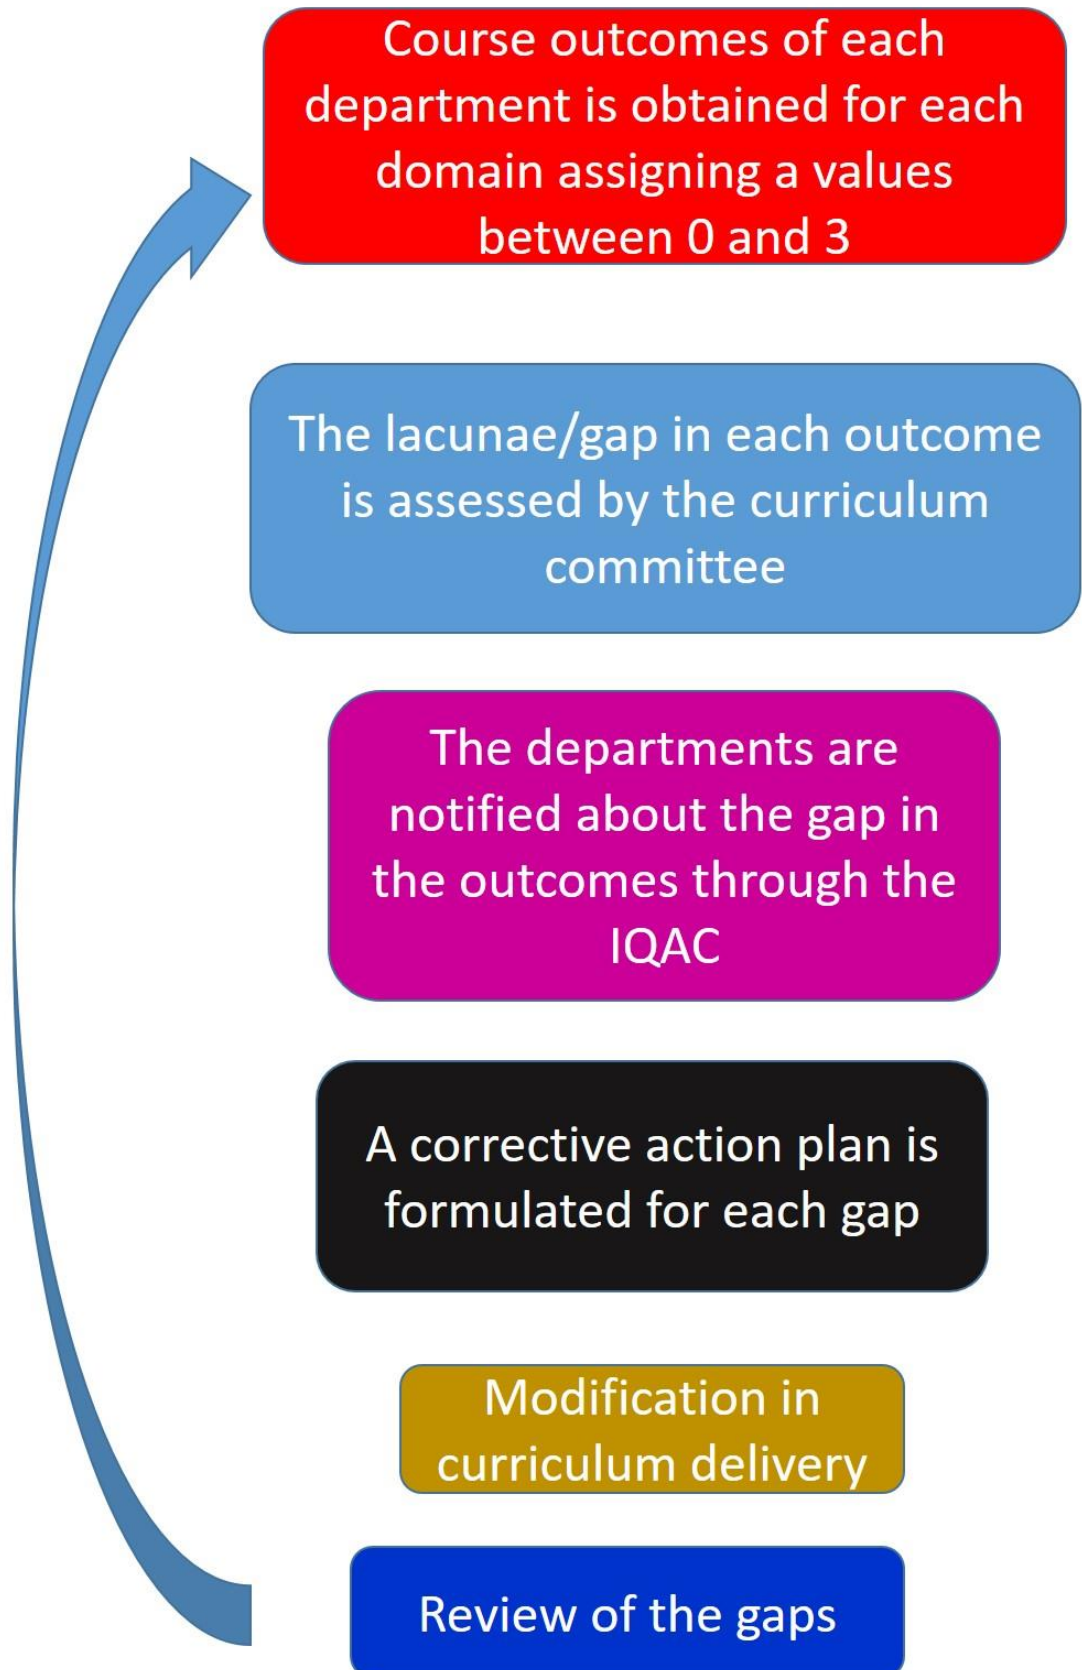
Course outcomes of each department is obtained for each domain assigning a values between 0 and 3

The lacunae/gap in each outcome is assessed by the curriculum committee

The departments are notified about the gap in the outcomes through the IQAC

A corrective action plan is formulated for each gap

Modification in curriculum delivery

Review of the gaps